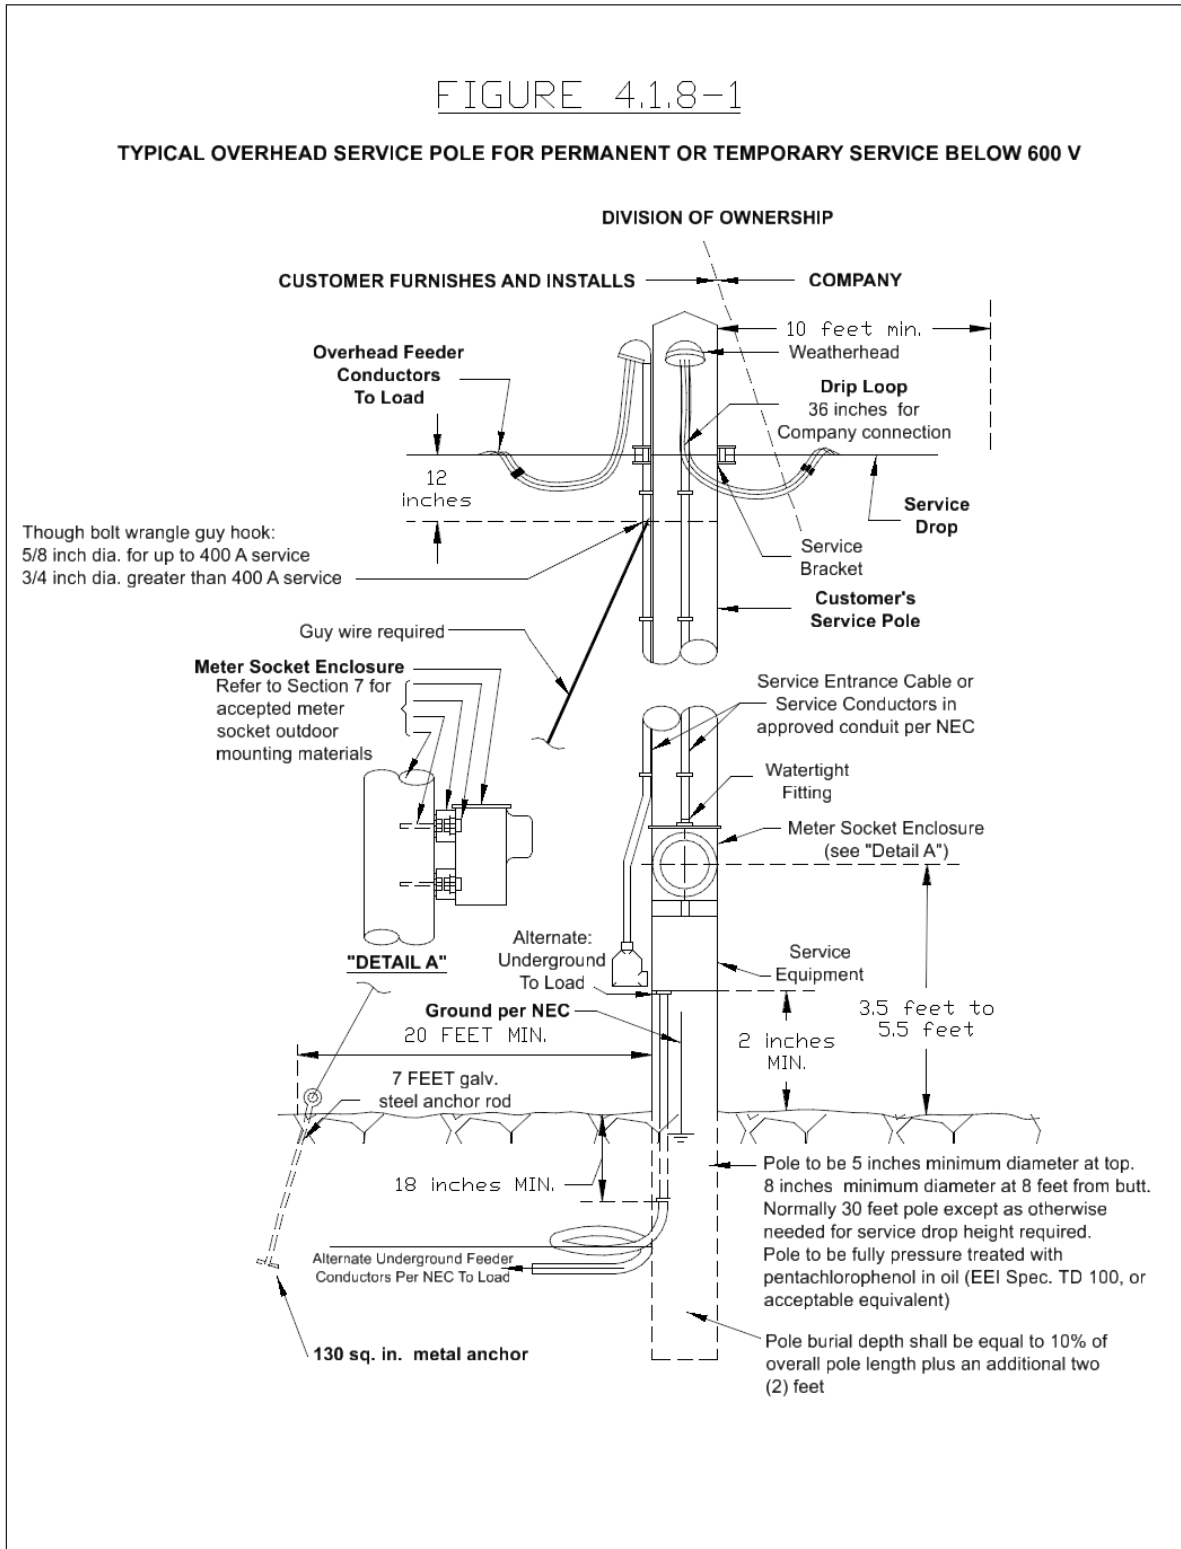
FIGURE 4.1.8-1

TYPICAL OVERHEAD SERVICE POLE FOR PERMANENT OR TEMPORARY SERVICE BELOW 600 V

DIVISION OF OWNERSHIP

CUSTOMER FURNISHES AND INSTALLS

COMPANY

10 feet min.

Weatherhead

Overhead Feeder Conductors To Load

Drip Loop
36 inches for Company connection

12 inches

Service Drop

Though bolt wrangle guy hook:
5/8 inch dia. for up to 400 A service
3/4 inch dia. greater than 400 A service

Service Bracket

Customer's Service Pole

Guy wire required

Meter Socket Enclosure
Refer to Section 7 for accepted meter socket outdoor mounting materials

Service Entrance Cable or Service Conductors in approved conduit per NEC

Watertight Fitting

Meter Socket Enclosure (see "Detail A")

"DETAIL A"

Alternate: Underground To Load

Service Equipment

Ground per NEC

20 FEET MIN.

3.5 feet to 5.5 feet

2 inches MIN.

7 FEET galv. steel anchor rod

18 inches MIN.

Pole to be 5 inches minimum diameter at top. 8 inches minimum diameter at 8 feet from butt. Normally 30 feet pole except as otherwise needed for service drop height required. Pole to be fully pressure treated with pentachlorophenol in oil (EEI Spec. TD 100, or acceptable equivalent)

Alternate Underground Feeder Conductors Per NEC To Load

Pole burial depth shall be equal to 10% of overall pole length plus an additional two (2) feet

130 sq. in. metal anchor